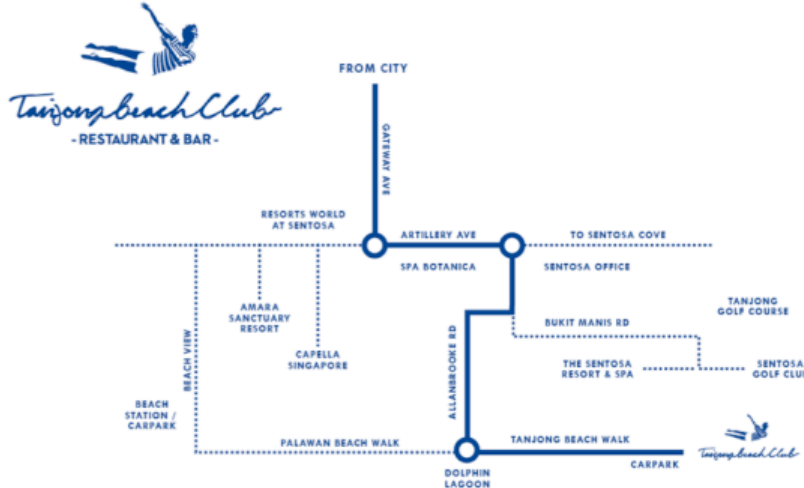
Tanjong beach Club
- RESTAURANT & BAR -

FROM CITY

GATEWAY AVE

RESORTS WORLD AT SENTOSA

ARTILLERY AVE

TO SENTOSA COVE

SPA BOTANICA

SENTOSA OFFICE

AMARA SANCTUARY RESORT

CAPELLA SINGAPORE

BEACH VIEW

ALLANBROOKE RD

BUKIT MANIS RD

TANJONG GOLF COURSE

THE SENTOSA RESORT & SPA

SENTOSA GOLF CLUB

BEACH STATION / CARPARK

PALAWAN BEACH WALK

TANJONG BEACH WALK

Tanjong beach Club

DOLPHIN LAGOON

CARPARK